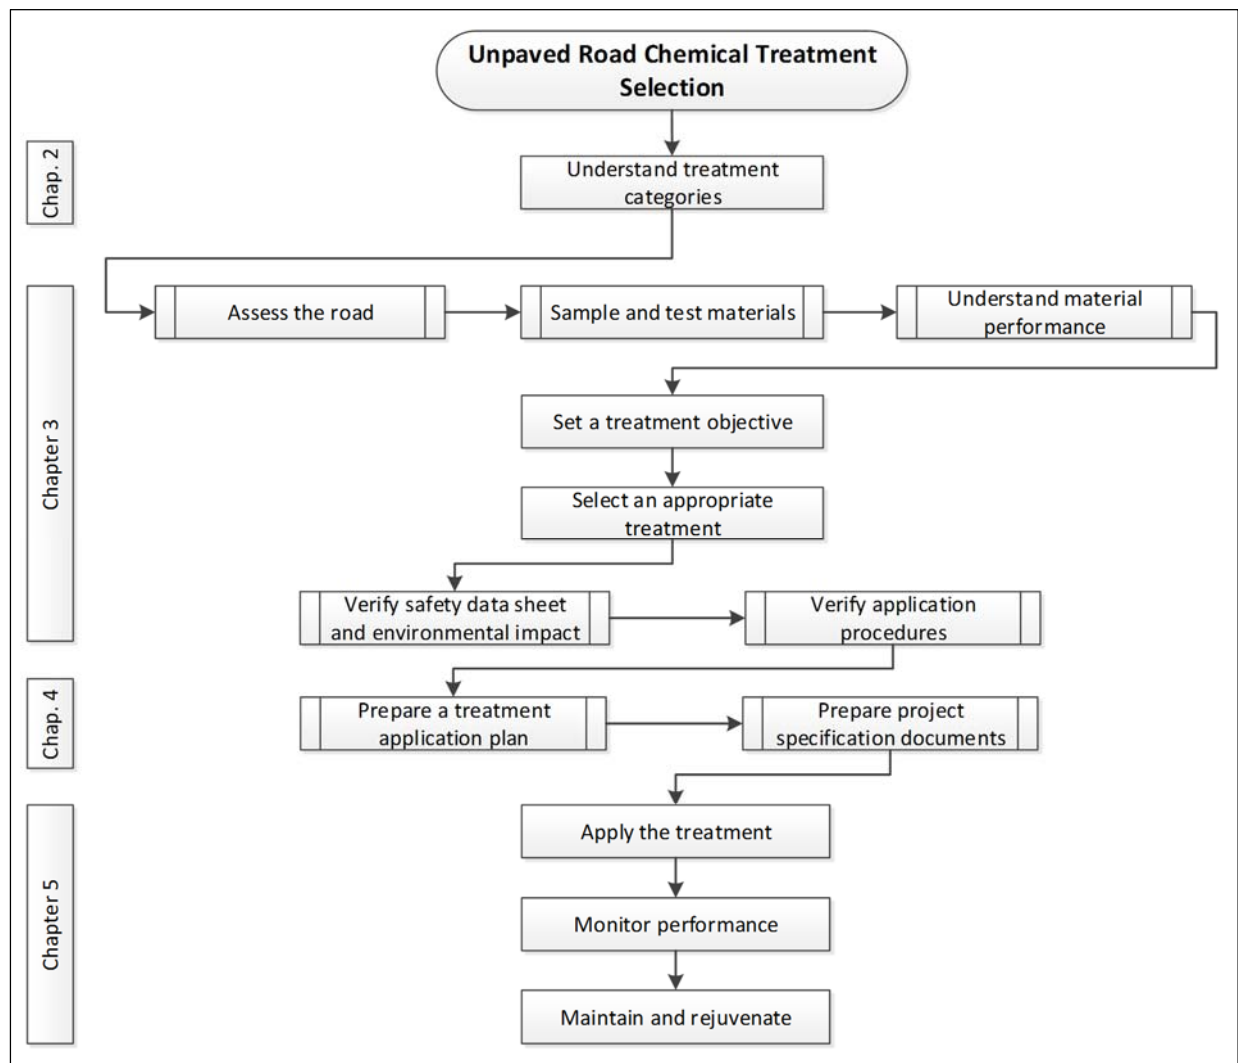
Unpaved Road Chemical Treatment Selection

Chap. 2

Understand treatment categories

Chapter 3

Assess the road

Sample and test materials

Understand material performance

Set a treatment objective

Select an appropriate treatment

Verify safety data sheet and environmental impact

Verify application procedures

Chap. 4

Prepare a treatment application plan

Prepare project specification documents

Chapter 5

Apply the treatment

Monitor performance

Maintain and rejuvenate